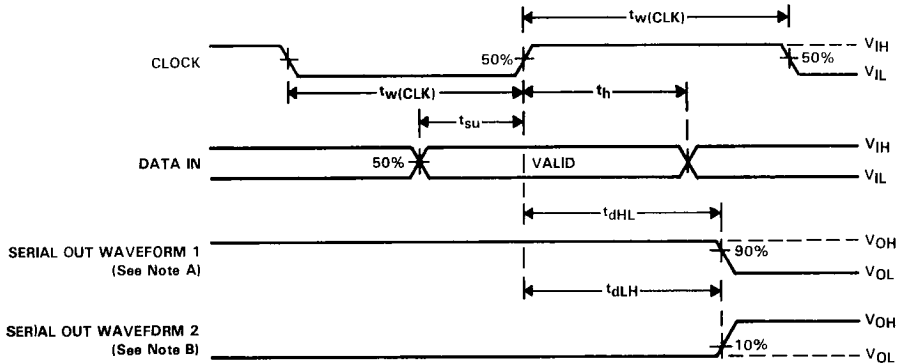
$t_{w(CLK)}$

CLOCK

50%

$V_{IH}$

50%

$V_{IL}$

$t_{w(CLK)}$

$t_h$

$t_{su}$

DATA IN

50%

VALID

$V_{IH}$

$V_{IL}$

$t_{dHL}$

SERIAL OUT WAVEFORM 1 (See Note A)

$V_{OH}$

90%

$V_{OL}$

$t_{dLH}$

SERIAL OUT WAVEFDRM 2 (See Note B)

$V_{OH}$

10%

$V_{OL}$